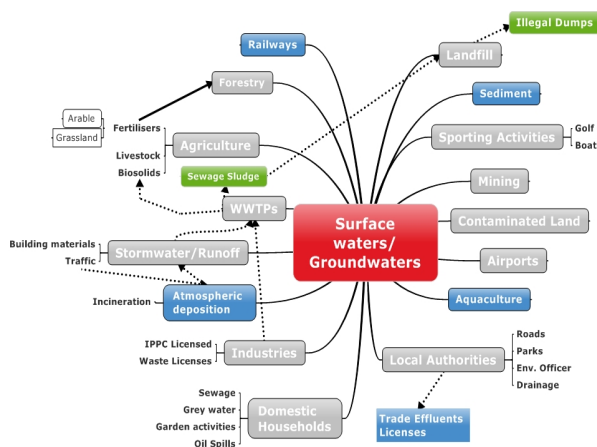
Surface waters/ Groundwaters

Railways

Forestry

Arable

Grassland

Fertilisers

Livestock

Biosolids

Agriculture

Sewage Sludge

WWTPs

Building materials

Traffic

Stormwater/Runoff

Incineration

Atmospheric deposition

IPPC Licensed

Waste Licenses

Industries

Sewage

Grey water

Garden activities

Oil Spills

Domestic Households

Illegal Dumps

Landfill

Sediment

Sporting Activities

Golf

Boat

Mining

Contaminated Land

Airports

Aquaculture

Local Authorities

Roads

Parks

Env. Officer

Drainage

Trade Effluents Licenses